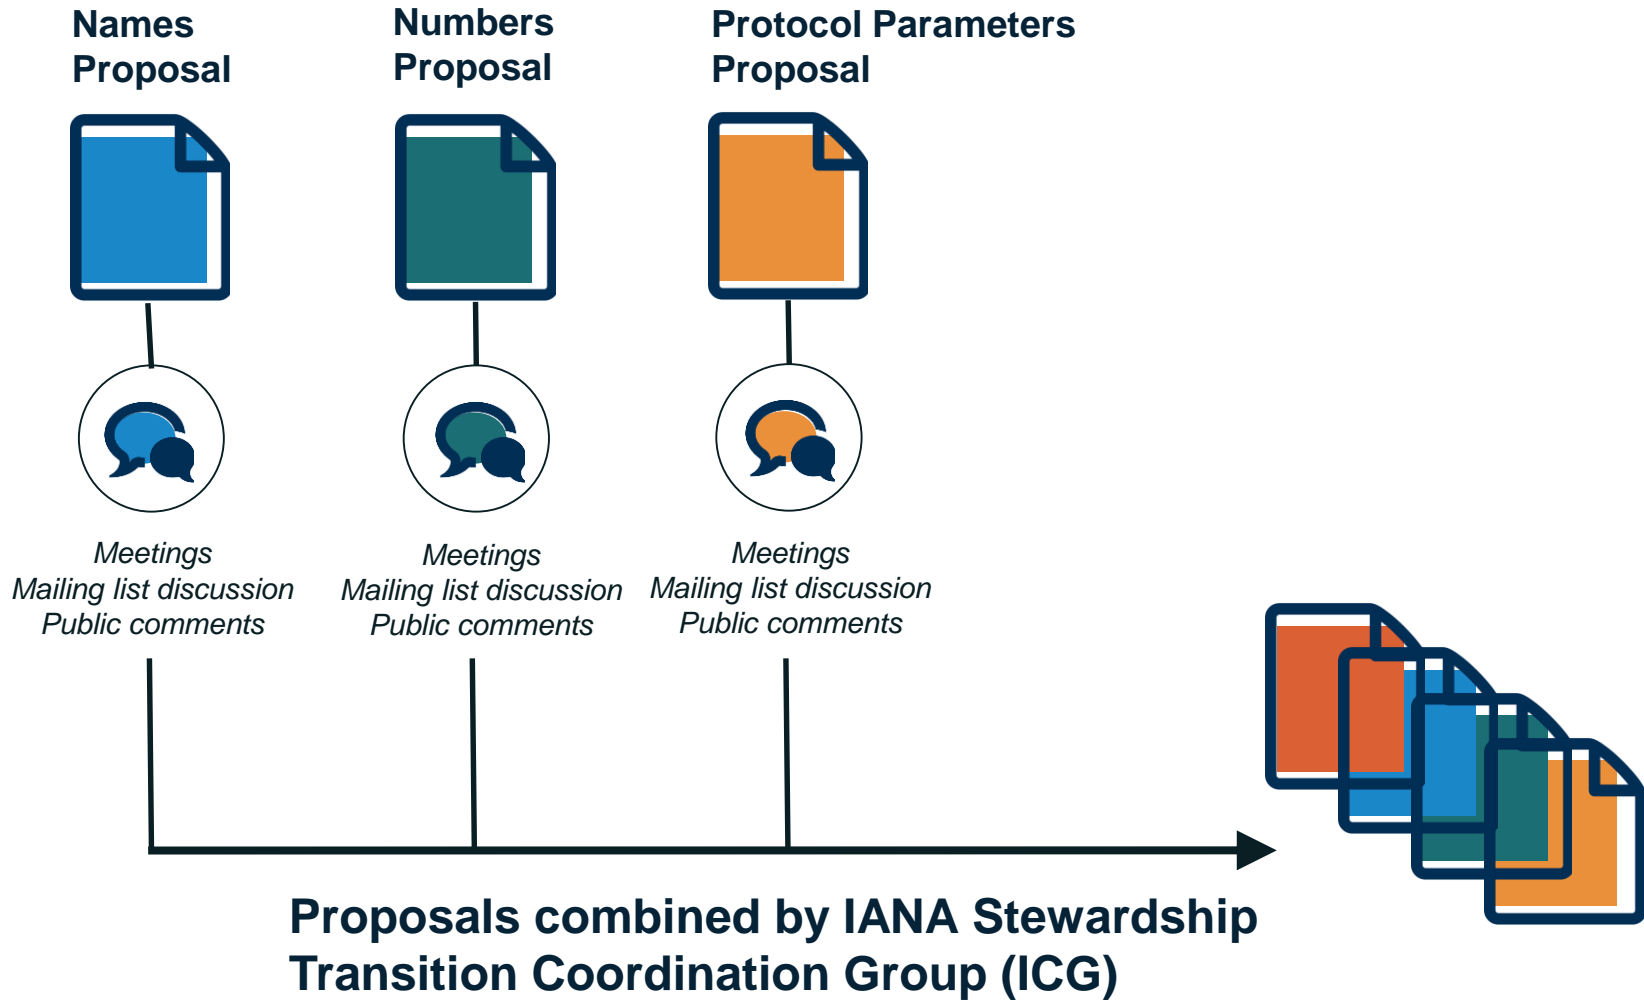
Names Proposal

Numbers Proposal

Protocol Parameters Proposal

Meetings
Mailing list discussion
Public comments

Meetings
Mailing list discussion
Public comments

Meetings
Mailing list discussion
Public comments

Proposals combined by IANA Stewardship Transition Coordination Group (ICG)